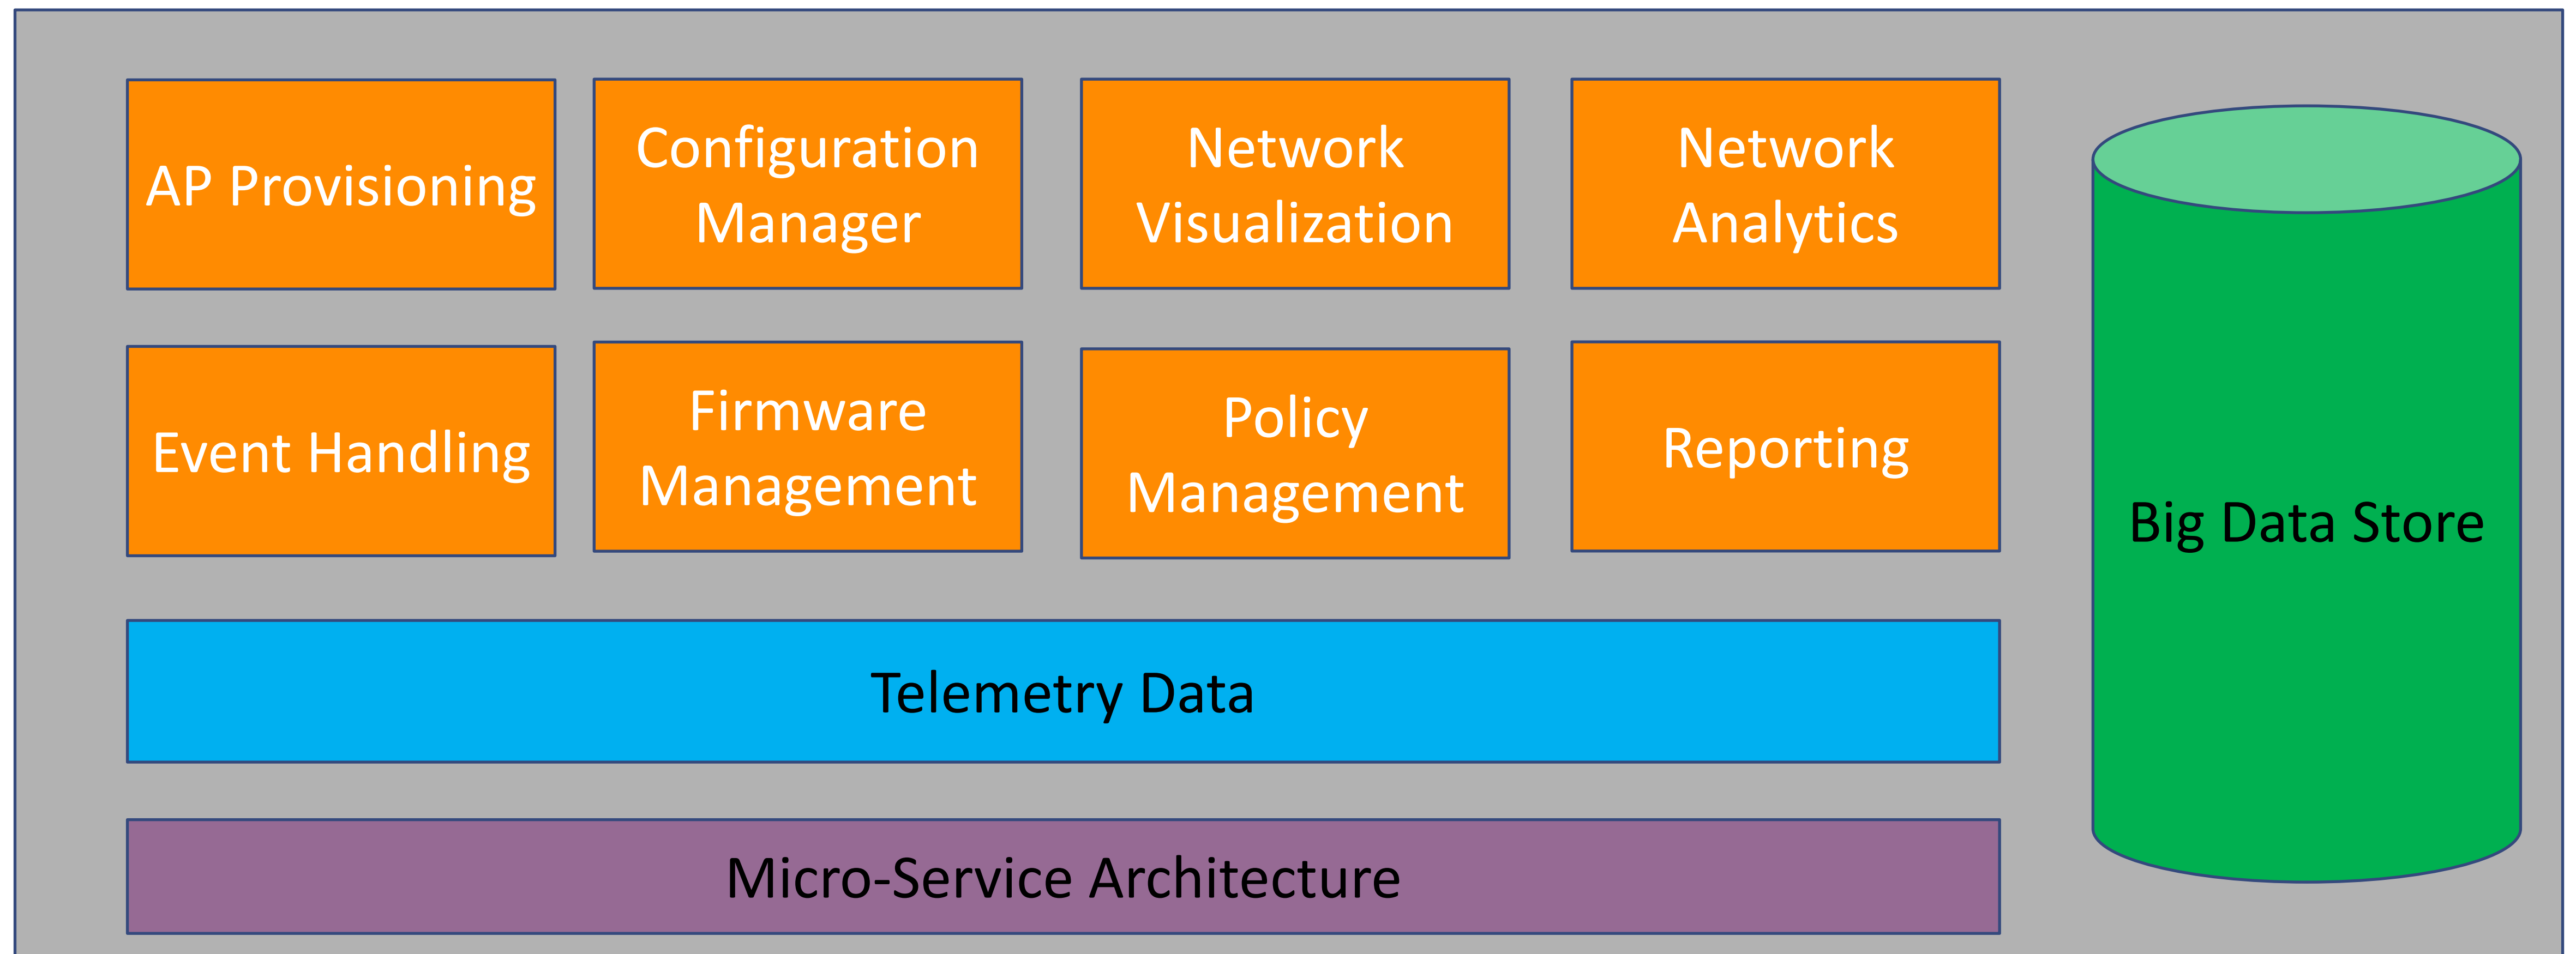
AP Provisioning

Configuration Manager

Network Visualization

Network Analytics

Event Handling

Firmware Management

Policy Management

Reporting

Big Data Store

Telemetry Data

Micro-Service Architecture